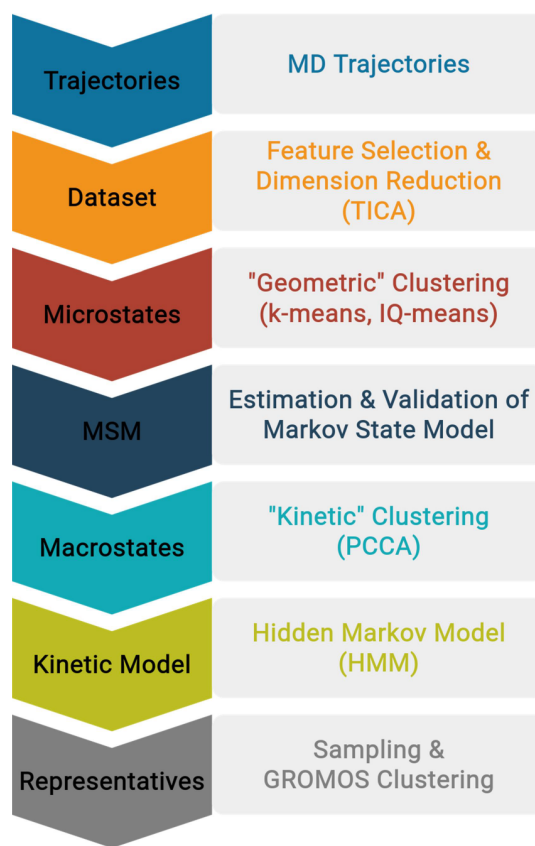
Trajectories
MD Trajectories

Dataset
Feature Selection & Dimension Reduction (TICA)

Microstates
"Geometric" Clustering (k-means, IQ-means)

MSM
Estimation & Validation of Markov State Model

Macrostates
"Kinetic" Clustering (PCCA)

Kinetic Model
Hidden Markov Model (HMM)

Representatives
Sampling & GROMOS Clustering